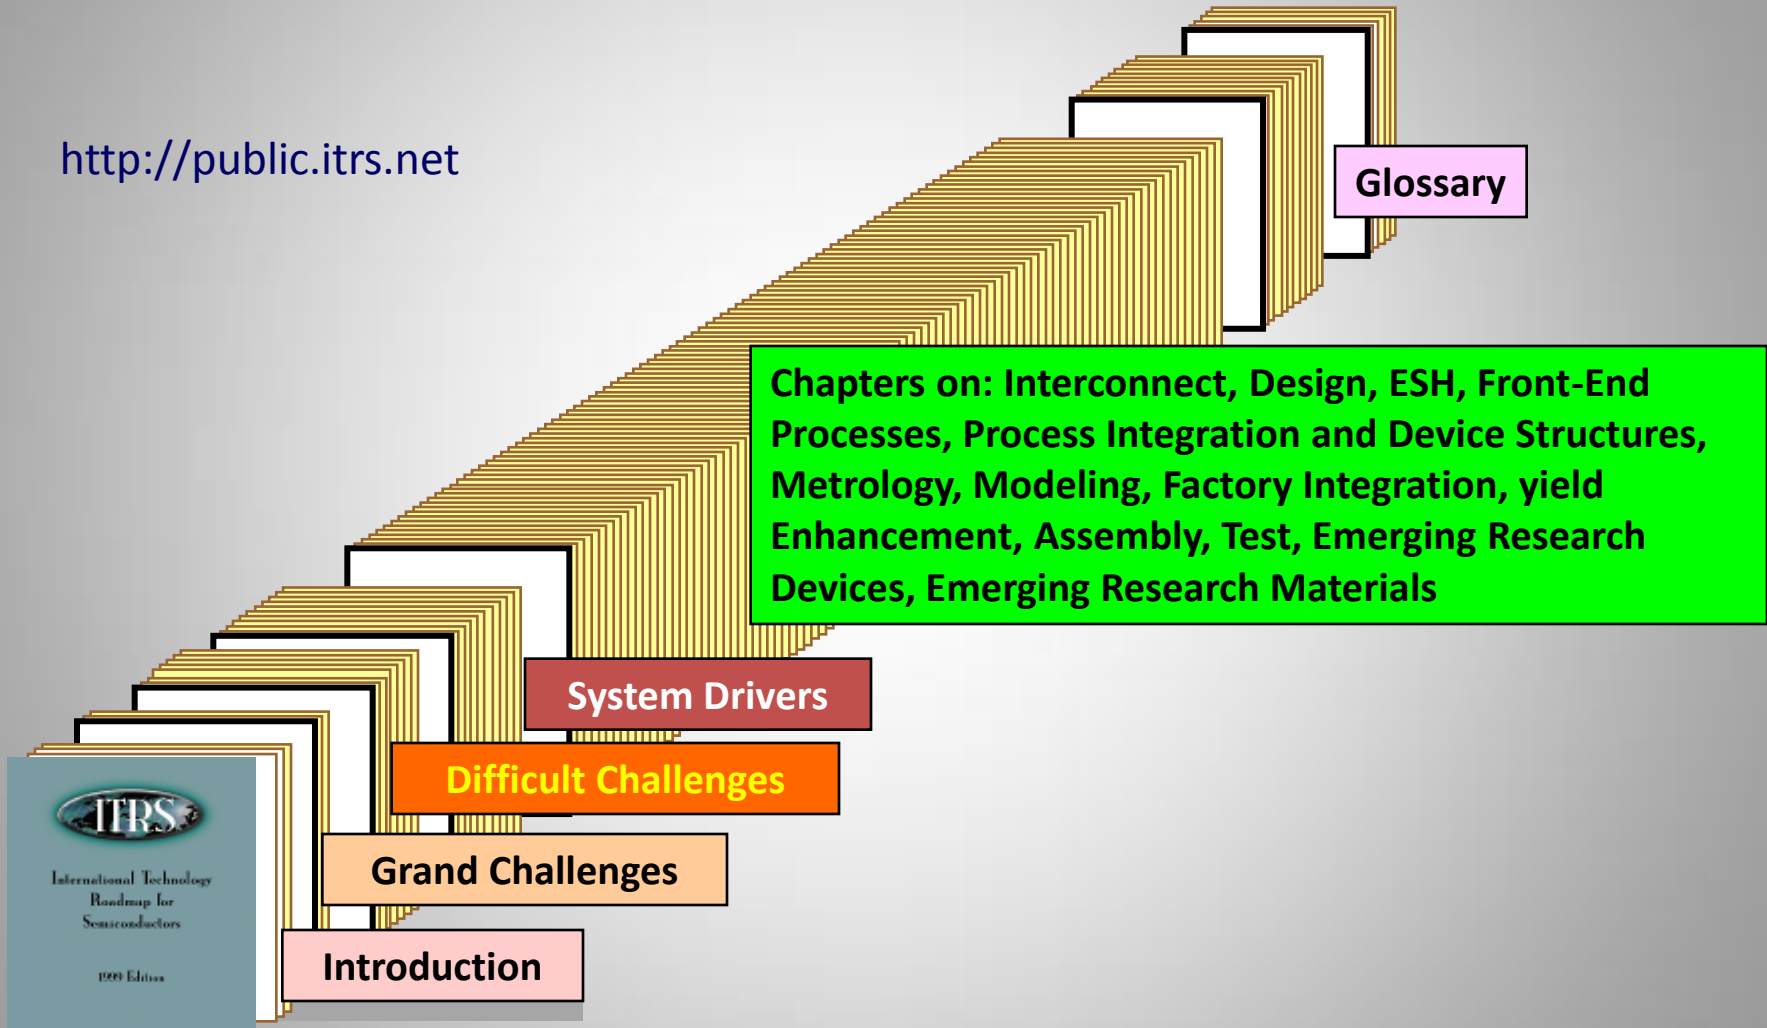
http://public.itrs.net

Glossary

Chapters on: Interconnect, Design, ESH, Front-End Processes, Process Integration and Device Structures, Metrology, Modeling, Factory Integration, yield Enhancement, Assembly, Test, Emerging Research Devices, Emerging Research Materials

System Drivers

Difficult Challenges

Grand Challenges

Introduction

ITRS

International Technology Roadmap for Semiconductors

1999 Edition